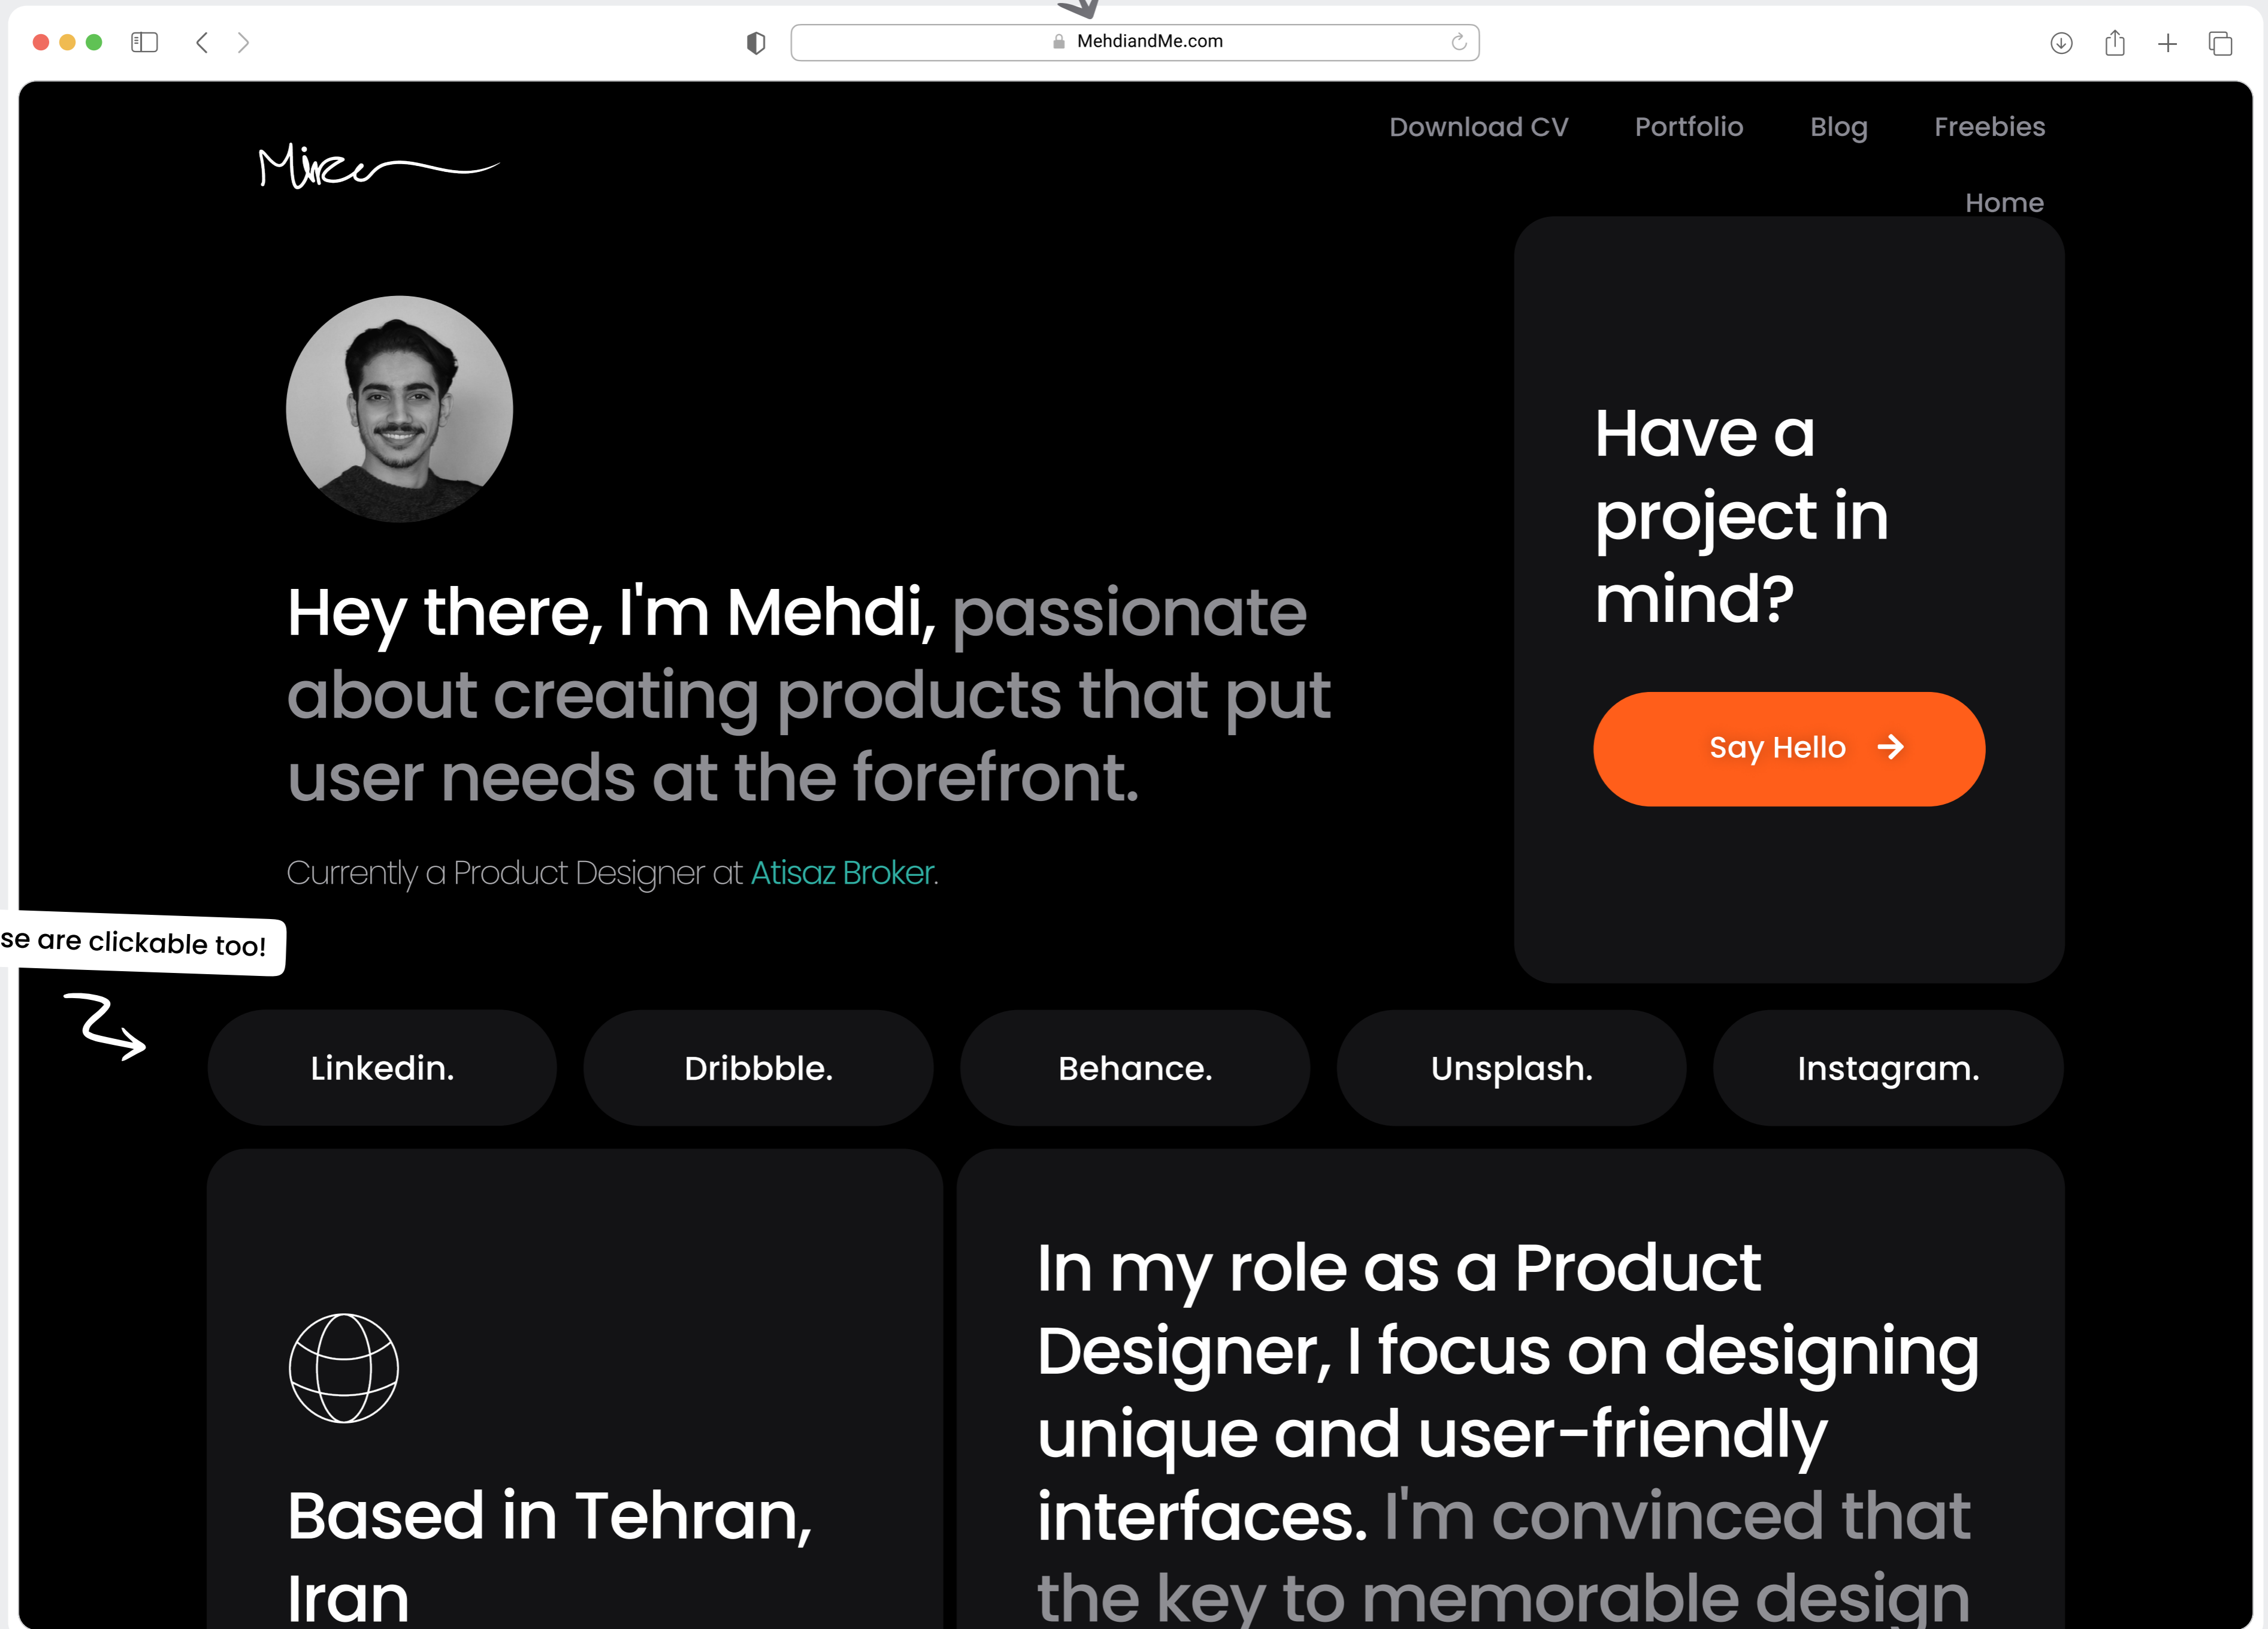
MehdiandMe.com

Download CV Portfolio Blog Freebies

Home

Mirza

Hey there, I'm Mehdi, passionate about creating products that put user needs at the forefront.

Currently a Product Designer at Atisaz Broker.

Have a project in mind?

Say Hello

se are clickable too!

Linkedin.

Dribbble.

Behance.

Unsplash.

Instagram.

Based in Tehran, Iran

In my role as a Product Designer, I focus on designing unique and user-friendly interfaces. I'm convinced that the key to memorable design